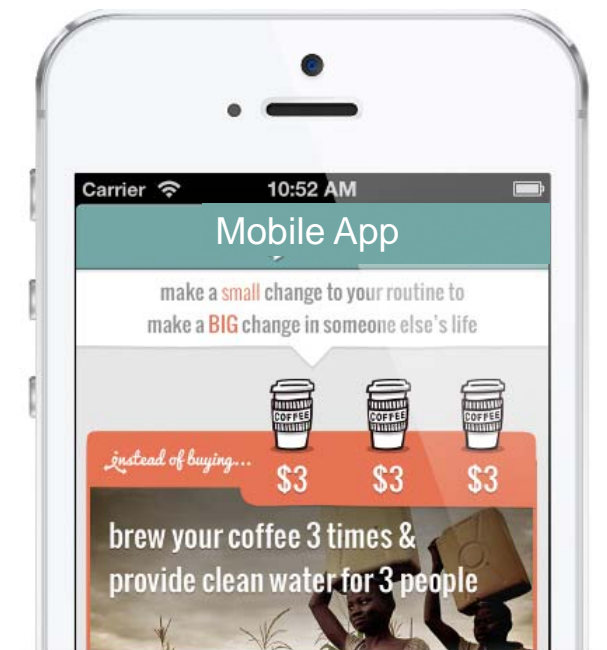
Carrier 10:52 AM

Mobile App

make a small change to your routine to make a BIG change in someone else's life

COFFEE COFFEE COFFEE

instead of buying...

$3 $3 $3

brew your coffee 3 times & provide clean water for 3 people